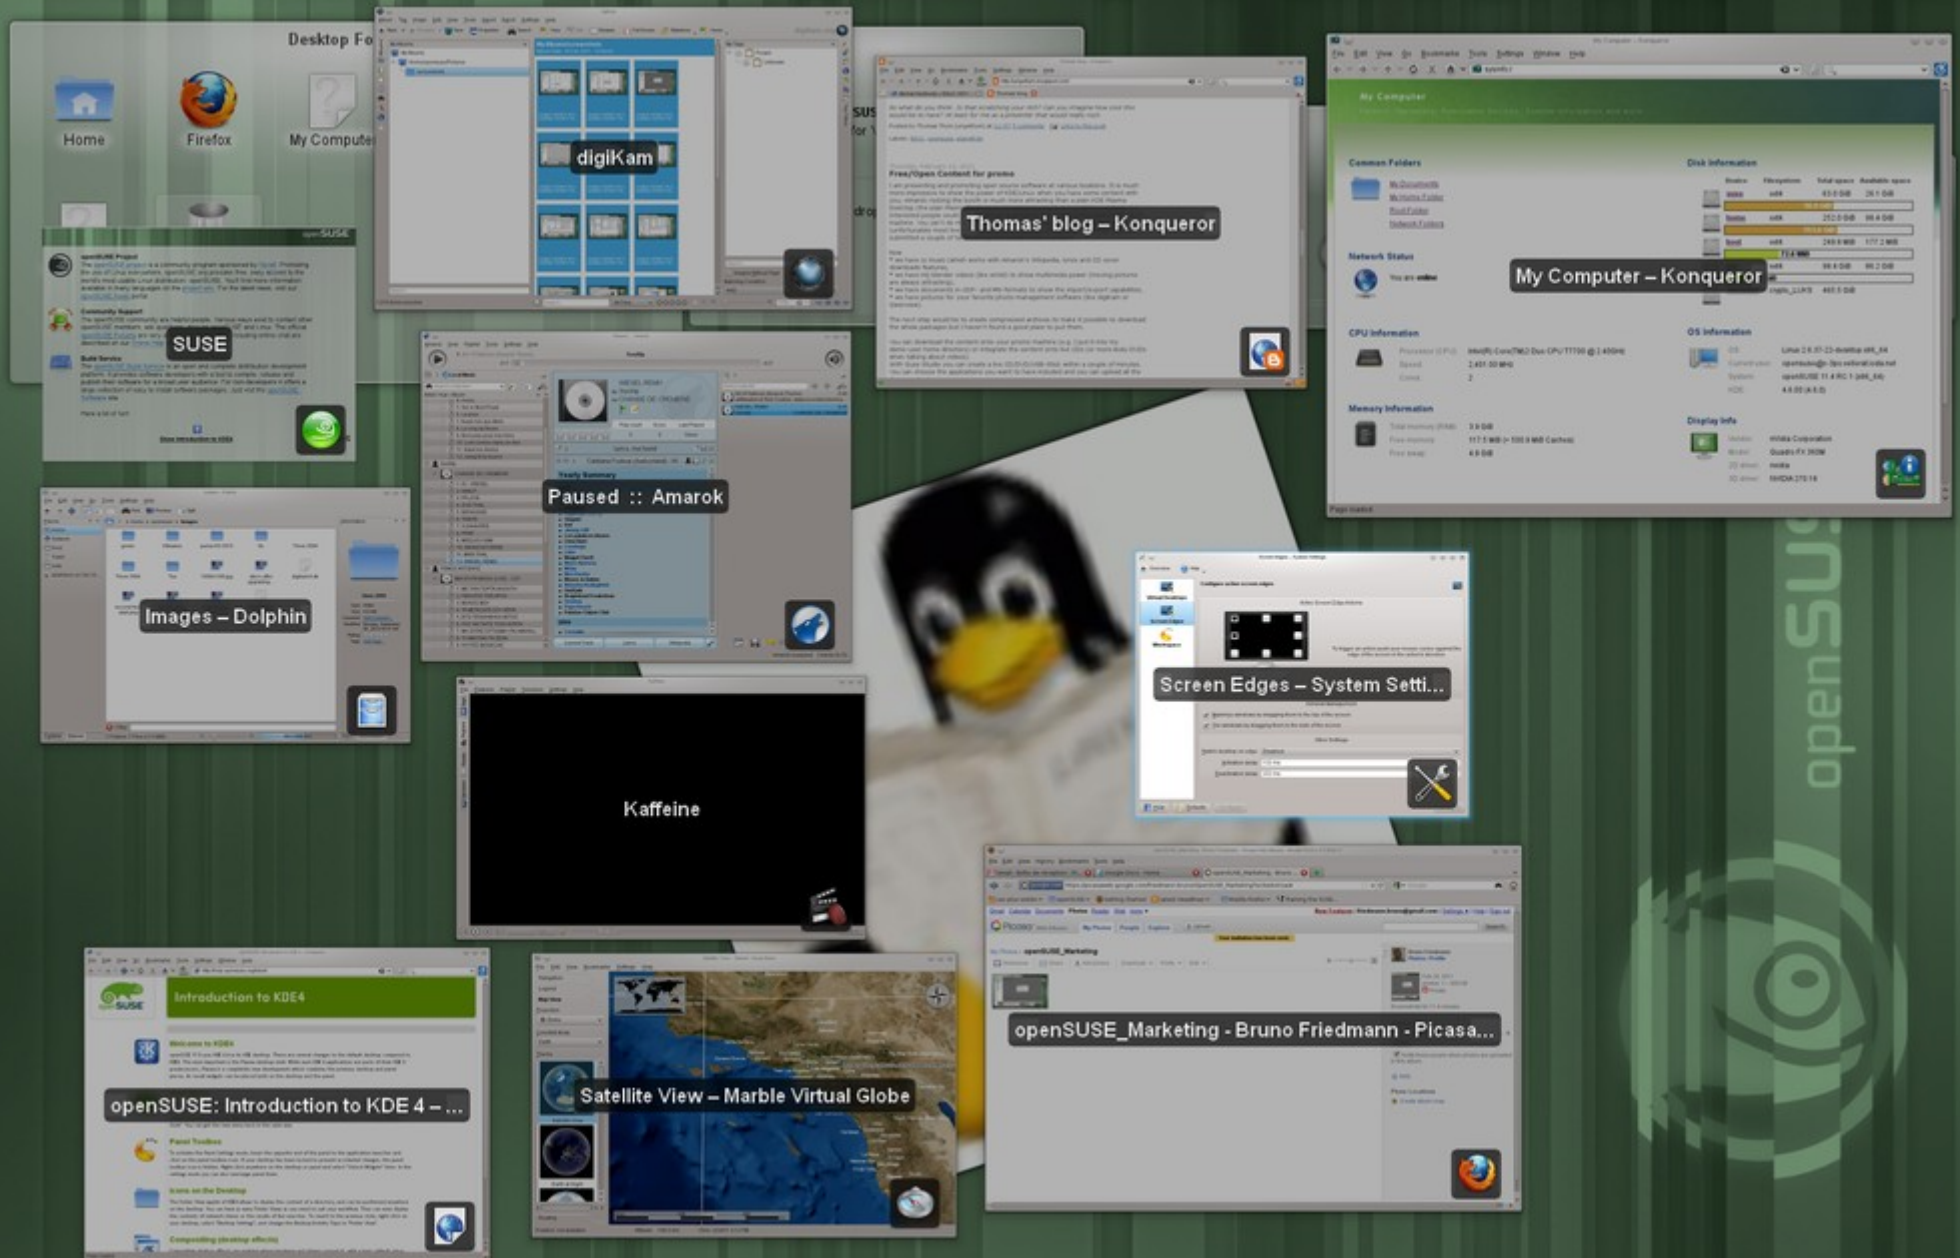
Desktop Fo

Home

Firefox

My Computer

digiKam

Thomas' blog – Konqueror

My Computer – Konqueror

My Computer

Common Folders

Disk Information

Network Status

CPU Information

OS Information

Memory Information

Display Info

SUSE

openSUSE

Paused :: Amarok

Images – Dolphin

Screen Edges – System Setti...

Kaffeine

openSUSE

openSUSE_Marketing - Bruno Friedmann - Picasa...

Introduction to KDE4

openSUSE: Introduction to KDE 4 – ...

Satellite View – Marble Virtual Globe

Free/Open Content for promo